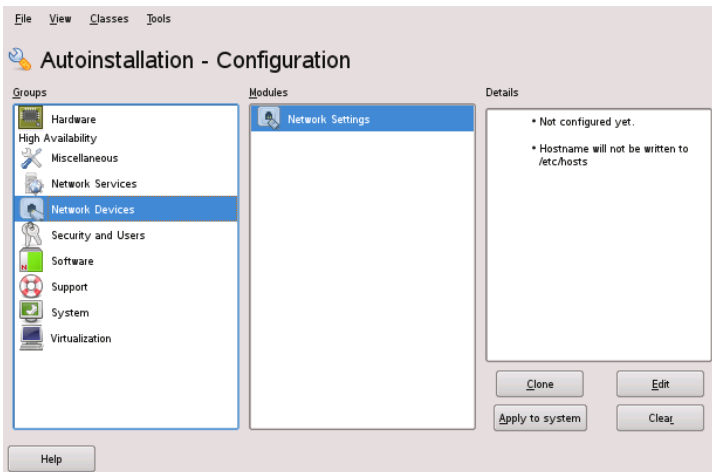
File View Classes Tools

Autoinstallation - Configuration

Groups

Hardware
High Availability
Miscellaneous
Network Services
Network Devices
Security and Users
Software
Support
System
Virtualization

Modules

Network Settings

Details

• Not configured yet.

• Hostname will not be written to /etc/hosts

Clone
Edit
Apply to system
Clear

Help